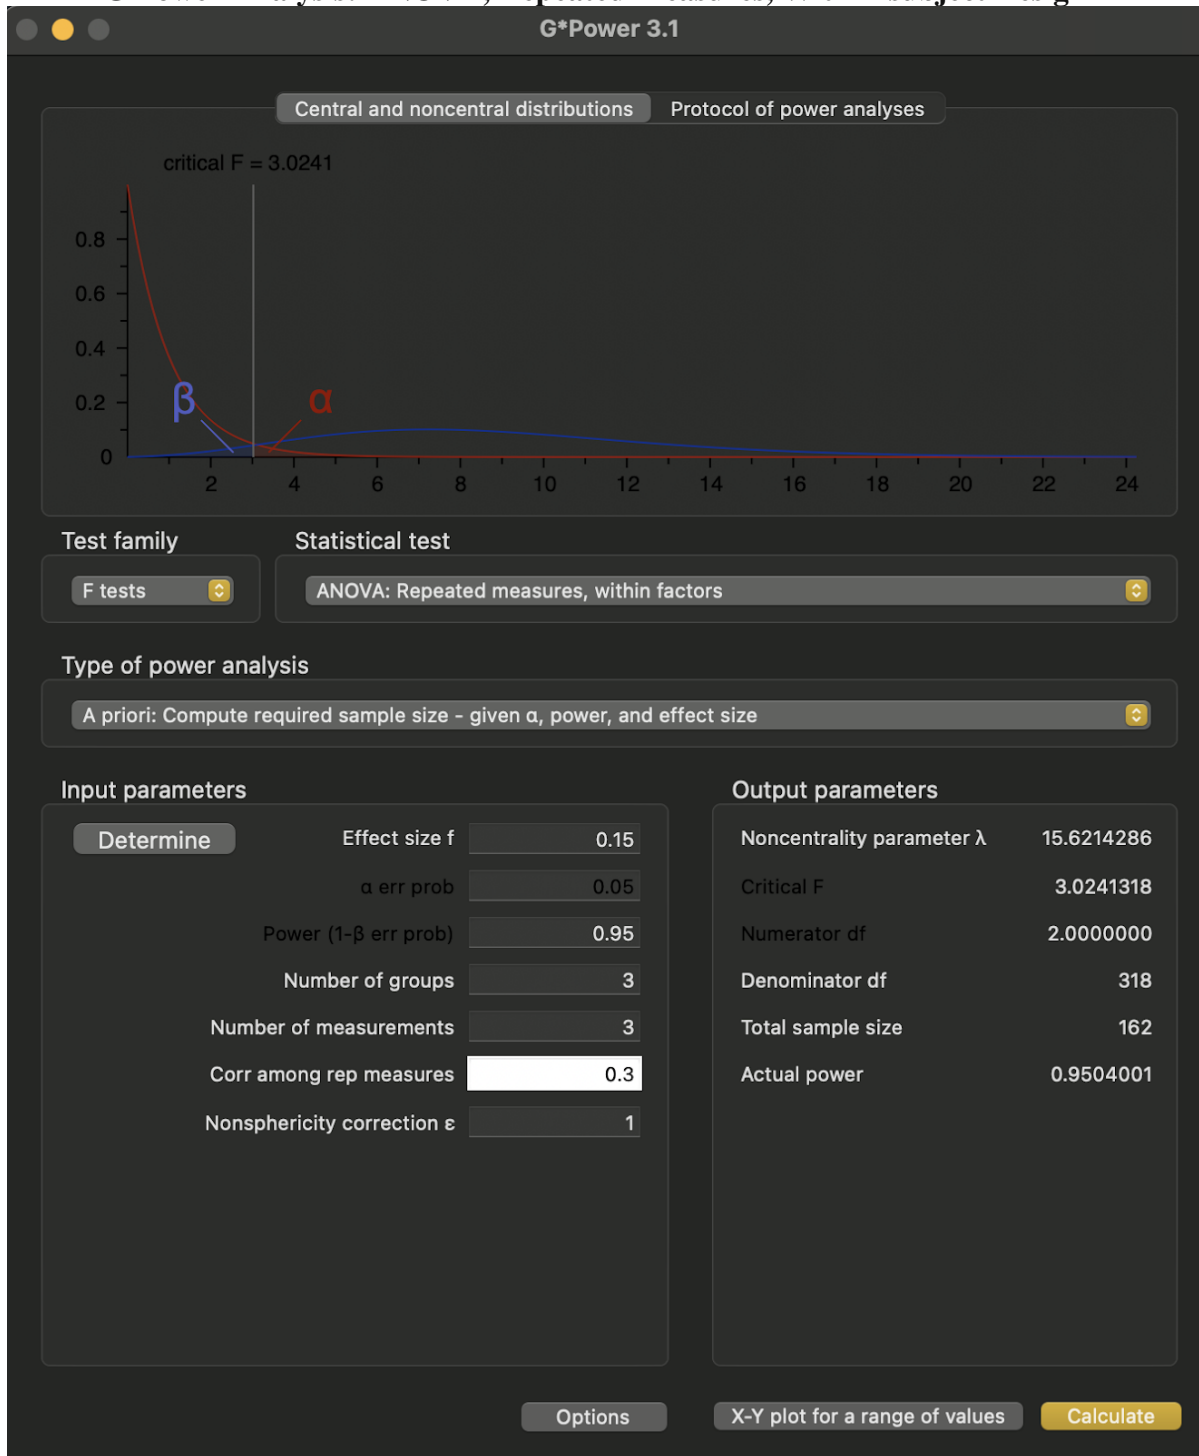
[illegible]

G*Power 3.1

Central and noncentral distributions
Protocol of power analyses

critical F = 3.0241

0.8
0.6
0.4
0.2
0

β
α

2 4 6 8 10 12 14 16 18 20 22 24

Test family
F tests

Statistical test
ANOVA: Repeated measures, within factors

Type of power analysis
A priori: Compute required sample size - given α, power, and effect size

Input parameters

Determine

| | |
|---|---|
| Effect size f | 0.15 |
| α err prob | 0.05 |
| Power (1-β err prob) | 0.95 |
| Number of groups | 3 |
| Number of measurements | 3 |
| Corr among rep measures | 0.3 |
| Nonsphericity correction ε | 1 |

Output parameters

| | |
|---|---|
| Noncentrality parameter λ | 15.6214286 |
| Critical F | 3.0241318 |
| Numerator df | 2.0000000 |
| Denominator df | 318 |
| Total sample size | 162 |
| Actual power | 0.9504001 |

Options
X-Y plot for a range of values
Calculate